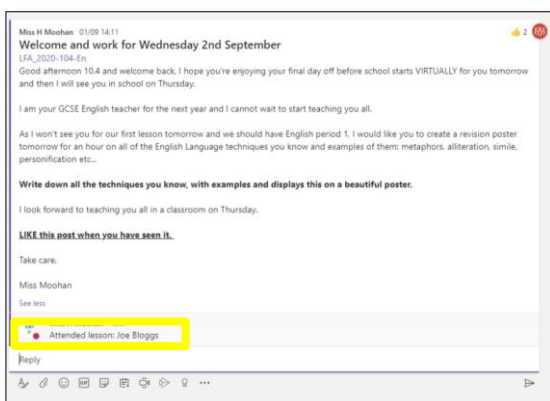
Miss H Moohan 01/09 14:11

Welcome and work for Wednesday 2nd September

LFA_2020-104-En

👍 2

Good afternoon 10.4 and welcome back. I hope you're enjoying your final day off before school starts VIRTUALLY for you tomorrow and then I will see you in school on Thursday.

I am your GCSE English teacher for the next year and I cannot wait to start teaching you all.

As I won't see you for our first lesson tomorrow and we should have English period 1, I would like you to create a revision poster tomorrow for an hour on all of the English Language techniques you know and examples of them: metaphors, alliteration, simile, personification etc...

**Write down all the techniques you know, with examples and displays this on a beautiful poster.**

I look forward to teaching you all in a classroom on Thursday.

**LIKE this post when you have seen it.**

Take care,

Miss Moohan

See less

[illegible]

Attended lesson: Joe Bloggs

Reply